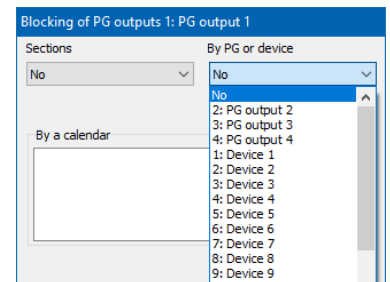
Blocking of PG outputs 1: PG output 1

Sections
No

By PG or device
No

No
2: PG output 2
3: PG output 3
4: PG output 4
1: Device 1
2: Device 2
3: Device 3
4: Device 4
5: Device 5
6: Device 6
7: Device 7
8: Device 8
9: Device 9

By a calendar